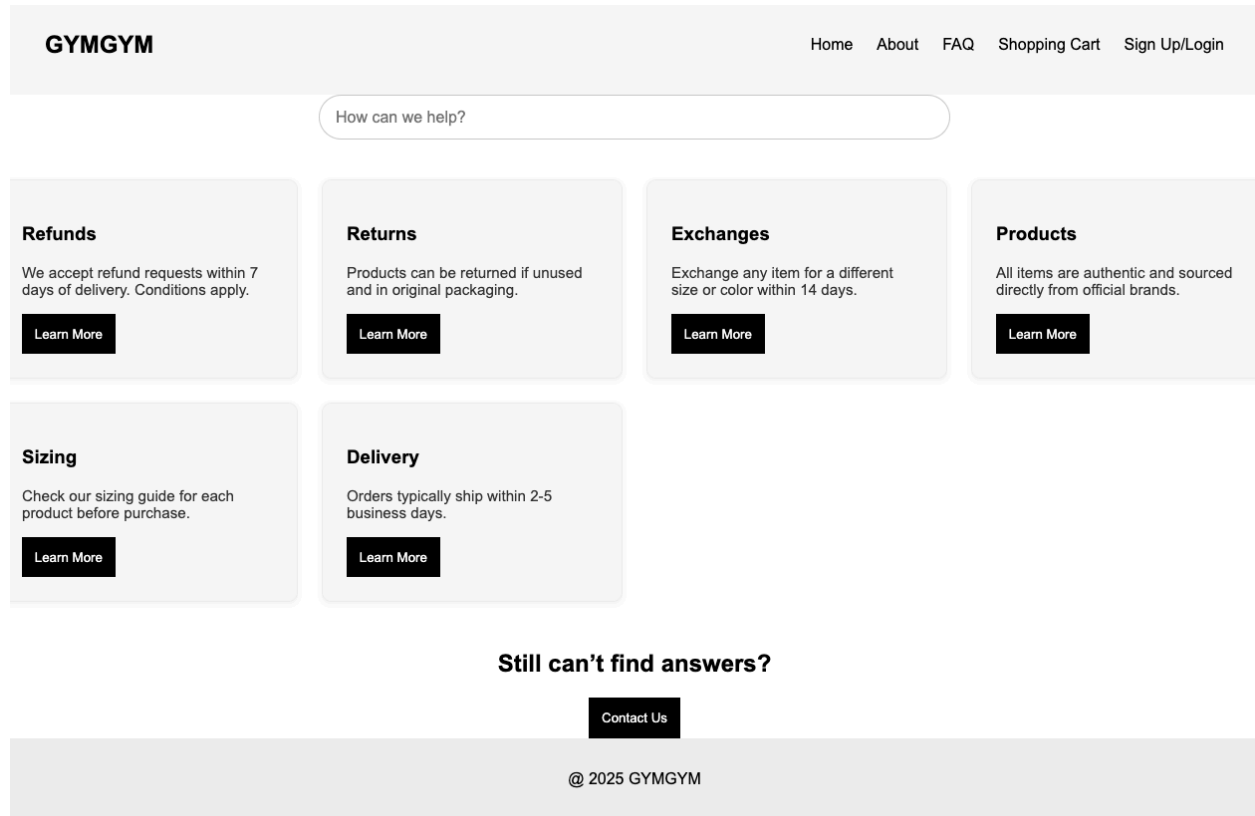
GYMGYM

Home About FAQ Shopping Cart Sign Up/Login

How can we help?

Refunds

We accept refund requests within 7 days of delivery. Conditions apply.

Learn More

Returns

Products can be returned if unused and in original packaging.

Learn More

Exchanges

Exchange any item for a different size or color within 14 days.

Learn More

Products

All items are authentic and sourced directly from official brands.

Learn More

Sizing

Check our sizing guide for each product before purchase.

Learn More

Delivery

Orders typically ship within 2-5 business days.

Learn More

Still can't find answers?

Contact Us

@ 2025 GYMGYM